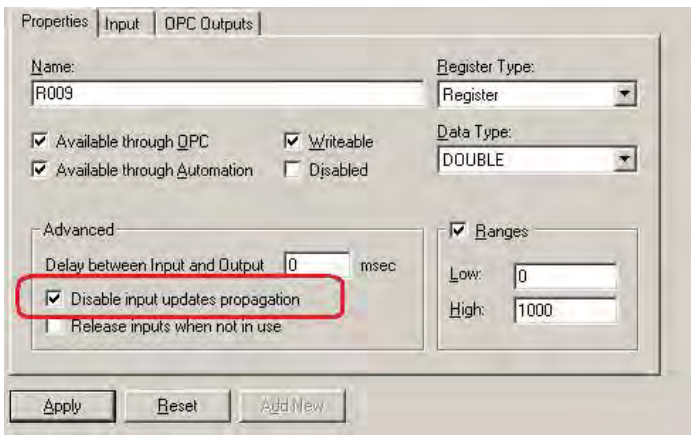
Properties | Input | OPC Outputs

Name:
R009

Register Type:
Register

Available through OPC
Writeable
Available through Automation
Disabled

Data Type:
DOUBLE

Advanced
Delay between Input and Output 0 msec
Disable input updates propagation
Release inputs when not in use

Ranges
Low: 0
High: 1000

Apply
Reset
Add New